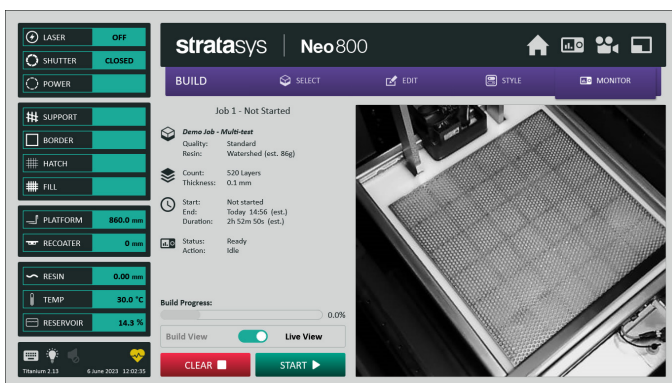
LASER OFF
SHUTTER CLOSED
POWER

SUPPORT
BORDER
HATCH
FILL

PLATFORM 860.0 mm
RECOATER 0 mm

RESIN 0.00 mm
TEMP 30.0 °C
RESERVOIR 14.3 %

Titanium 2.13 6 June 2023 12:02:35

stratasys | Neo800

BUILD
SELECT
EDIT
STYLE
MONITOR

Job 1 - Not Started

Demo Job - Multi-test
Quality: Standard
Resin: Watershed (est. 86g)

Count: 520 Layers
Thickness: 0.1 mm

Start: Not started
End: Today 14:56 (est.)
Duration: 2h 52m 50s (est.)

Status: Ready
Action: Idle

Build Progress:
0.0%

Build View Live View

CLEAR
START